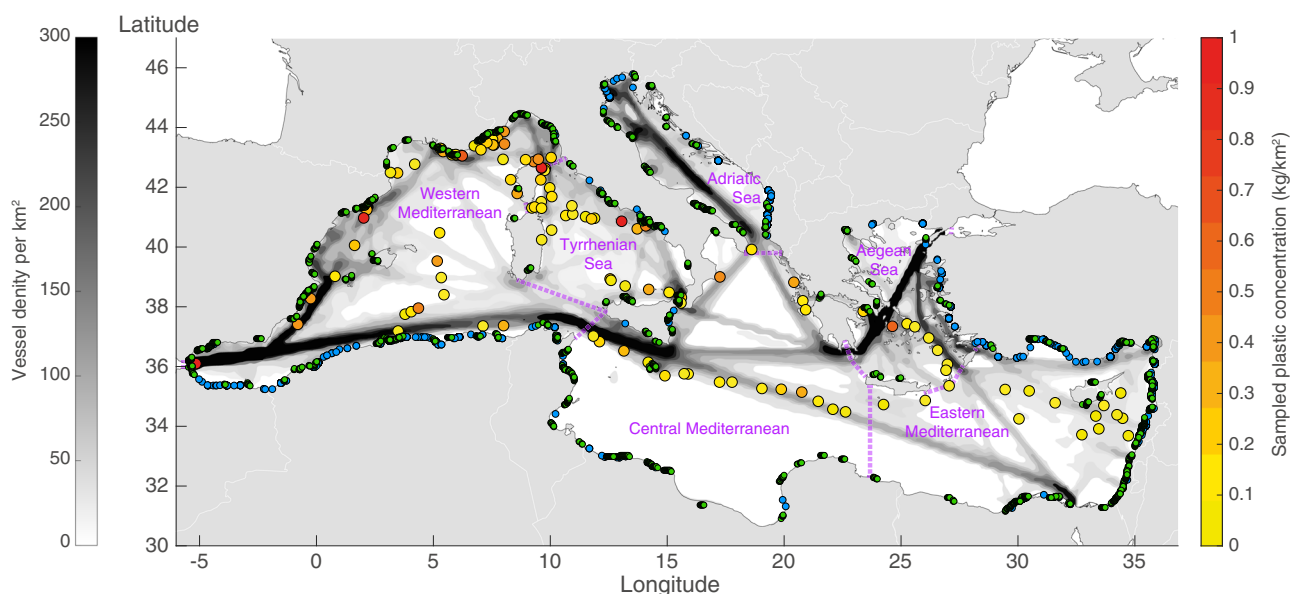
300
250
200
150
100
50
0
Vessel denity per km²

Latitude
46
44
42
40
38
36
34
32
30

-5 0 5 10 15 20 25 30 35
Longitude

Western Mediterranean
Tyrrhenian Sea
Adriatic Sea
Aegean Sea
Central Mediterranean
Eastern Mediterranean

1
0.9
0.8
0.7
0.6
0.5
0.4
0.3
0.2
0.1
0
Sampled plastic concentration (kg/km²)